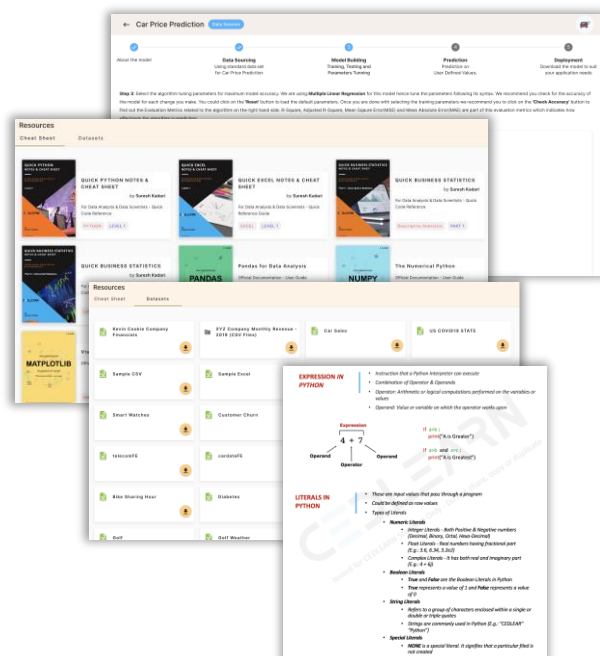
← Car Price Prediction Data Science

About the model

Data Sourcing
Using standard data set for Car Price Prediction

Model Building
Training, Testing and Parameters Tuning

Prediction
Prediction on User Defined Values.

Deployment
Download the model to suit your application needs

Step 3: Select the algorithm tuning parameters for maximum model accuracy. We are using Multiple Linear Regression for this model hence tune the parameters following its syntax. We recommend you check for the accuracy of the model for each change you make. You could click on the 'Reset' button to load the default parameters. Once you are done with selecting the training parameters we recommend you to click on the 'Check Accuracy' button to find out the Evaluation Metrics related to the algorithm on the right hand side. R-Square, Adjusted R-Square, Mean Square Error(MSE) and Mean Absolute Error(MAE) are part of this evaluation metrics which indicates how effectively the algorithm is predicting.

Resources
Cheat Sheet Datasets

QUICK PYTHON NOTES & CHEAT SHEET
by Suresh Kaderi
For Data Analysts & Data Scientists - Quick Code Reference
PYTHON LEVEL 1

QUICK EXCEL NOTES & CHEAT SHEET
by Suresh Kaderi
For Data Analysts & Data Scientists - Quick Reference Guide
EXCEL LEVEL 1

QUICK BUSINESS STATISTICS
by Suresh Kaderi
For Data Analysts & Data Scientists - Quick Code Reference
Descriptive Statistics PART 1

QUICK BUSINESS STATISTICS
by Suresh Kaderi

Pandas for Data Analysis
Official Documentation - User Guide

PANDAS

NUMPY

The Numerical Python
Official Documentation - User Guide

MATPLOTLIB

Resources
Cheat Sheet Datasets

Kevin Cookie Company Financials
XYZ Company Monthly Revenue - 2019 (CSV Files)
Car Sales
US COVID19 STATE
Sample CSV
Sample Excel
Smart Watches
Customer Churn
telecomFE
cardekhFE
Bike Sharing Hour
Diabetes
Golf
Golf Weather

EXPRESSION IN PYTHON

• Instruction that a Python Interpreter can execute
• Combination of Operator & Operands
• Operator: Arithmetic or logical computations performed on the variables or values
• Operand: Value or variable on which the operator works upon

Expression
4 + 7
Operand Operator Operand

if a>b :
print("A is Greater")

if a>b and c :
print("A is Greater")

LITERALS IN PYTHON

• These are input values that pass through a program
• Could be defined as raw values
• Types of Literals
• Numeric Literals
• Integer Literals - Both Positive & Negative numbers (Decimal, Binary, Octal, Hexa-Decimal)
• Float Literals - Real numbers having fractional part (E.g.: 3.6, 6.34, 5.3e2)
• Complex Literals - It has both real and imaginary part (E.g.: 4 + 6j)
• Boolean Literals
• True and False are the Boolean Literals in Python
• True represents a value of 1 and False represents a value of 0
• String Literals
• Refers to a group of characters enclosed within a single or double or triple quotes
• Strings are commonly used in Python (E.g.: "CEDLEARN" "Python")
• Special Literals
• NONE is a special literal. It signifies that a particular filed is not created

CEDLEARN